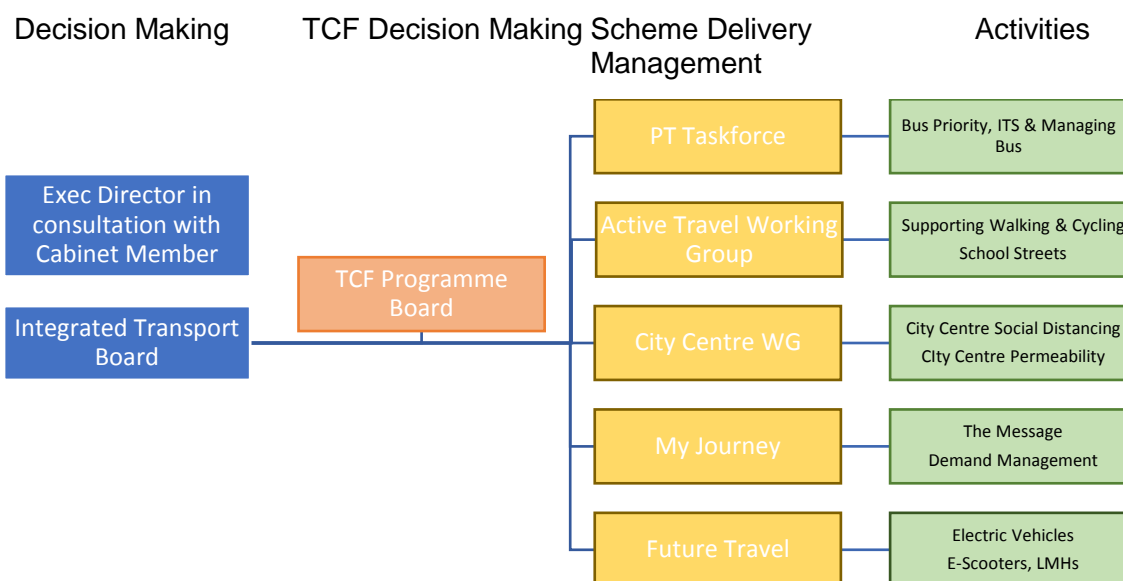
Decision Making

TCF Decision Making

Scheme Delivery Management

Activities

Exec Director in consultation with Cabinet Member

Integrated Transport Board

TCF Programme Board

PT Taskforce

Active Travel Working Group

City Centre WG

My Journey

Future Travel

Bus Priority, ITS & Managing Bus

Supporting Walking & Cycling
School Streets

City Centre Social Distancing
CIty Centre Permeability

The Message
Demand Management

Electric Vehicles
E-Scooters, LMHs